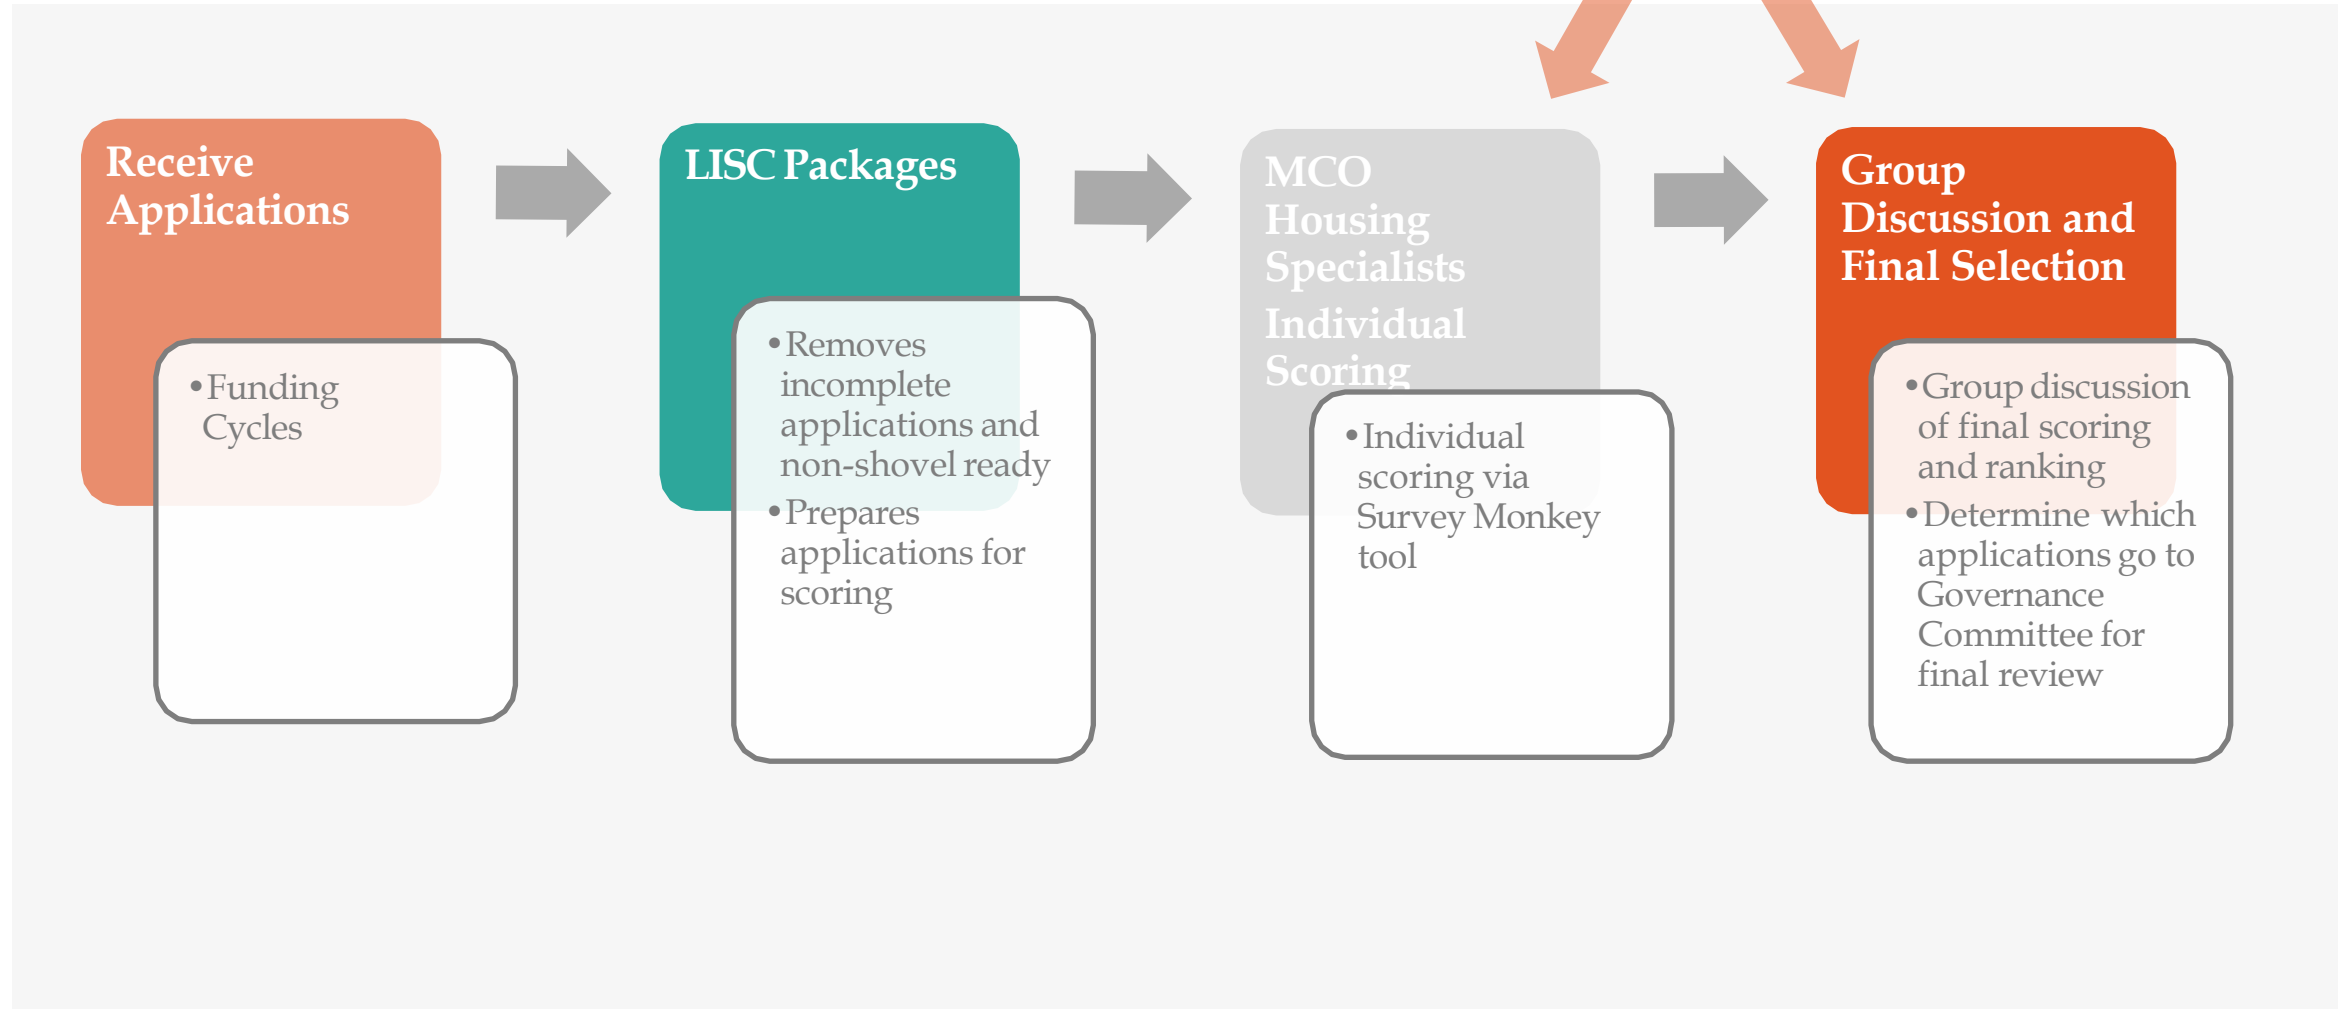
Receive Applications

• Funding Cycles

LISC Packages

• Removes incomplete applications and non-shovel ready
• Prepares applications for scoring

MCO Housing Specialists
Individual Scoring

• Individual scoring via Survey Monkey tool

Group Discussion and Final Selection

• Group discussion of final scoring and ranking
• Determine which applications go to Governance Committee for final review